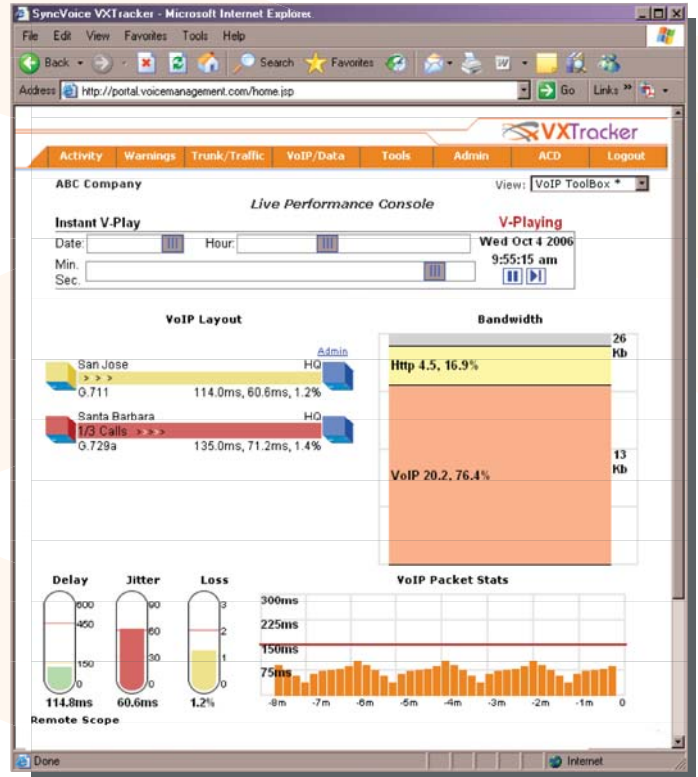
SyncVoice VXTracker - Microsoft Internet Explorer

File Edit View Favorites Tools Help

Back Search Favorites

Address http://portal.voicemanagement.com/home.jsp Go Links

VXTracker

Activity Warnings Trunk/Traffic VoIP/Data Tools Admin ACD Logout

ABC Company

View: VoIP ToolBox *

Live Performance Console

Instant V-Play

V-Playing

Date: Hour:

Wed Oct 4 2006

Min. Sec.

9:55:15 am

VoIP Layout

Bandwidth

Admin

San Jose HQ

G.711 114.0ms, 60.6ms, 1.2%

Santa Barbara HQ

1/3 Calls

G.729a 135.0ms, 71.2ms, 1.4%

26 Kb

Http 4.5, 16.9%

13 Kb

VoIP 20.2, 76.4%

Delay

Jitter

Loss

VoIP Packet Stats

600 450 150 0

90 60 30 0

3 2 1 0

300ms 225ms 150ms 75ms

114.8ms

60.6ms

1.2%

-8m -7m -6m -5m -4m -3m -2m -1m 0

Remote Scope

Done

Internet